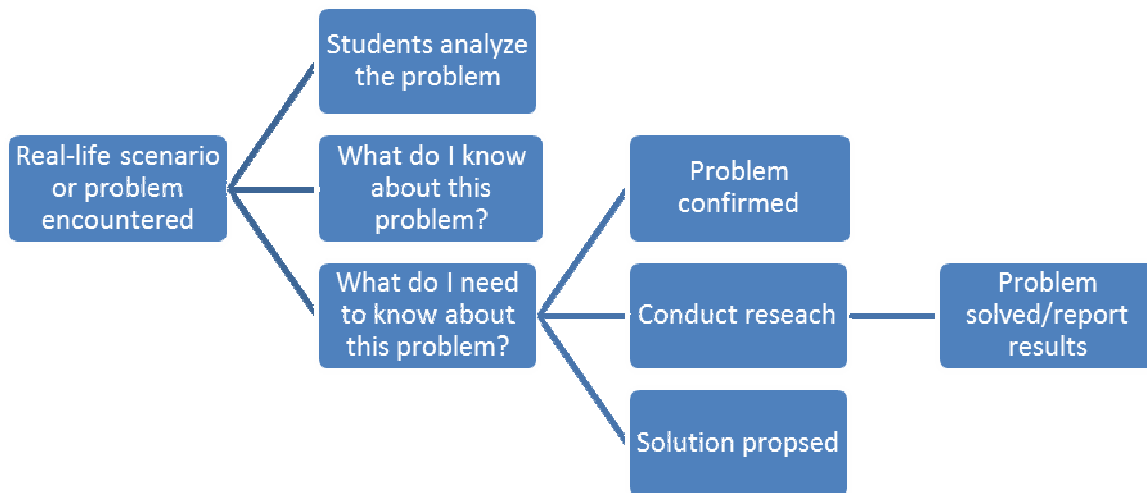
Real-life scenario or problem encountered

Students analyze the problem

What do I know about this problem?

What do I need to know about this problem?

Problem confirmed

Conduct reseach

Solution propsed

Problem solved/report results